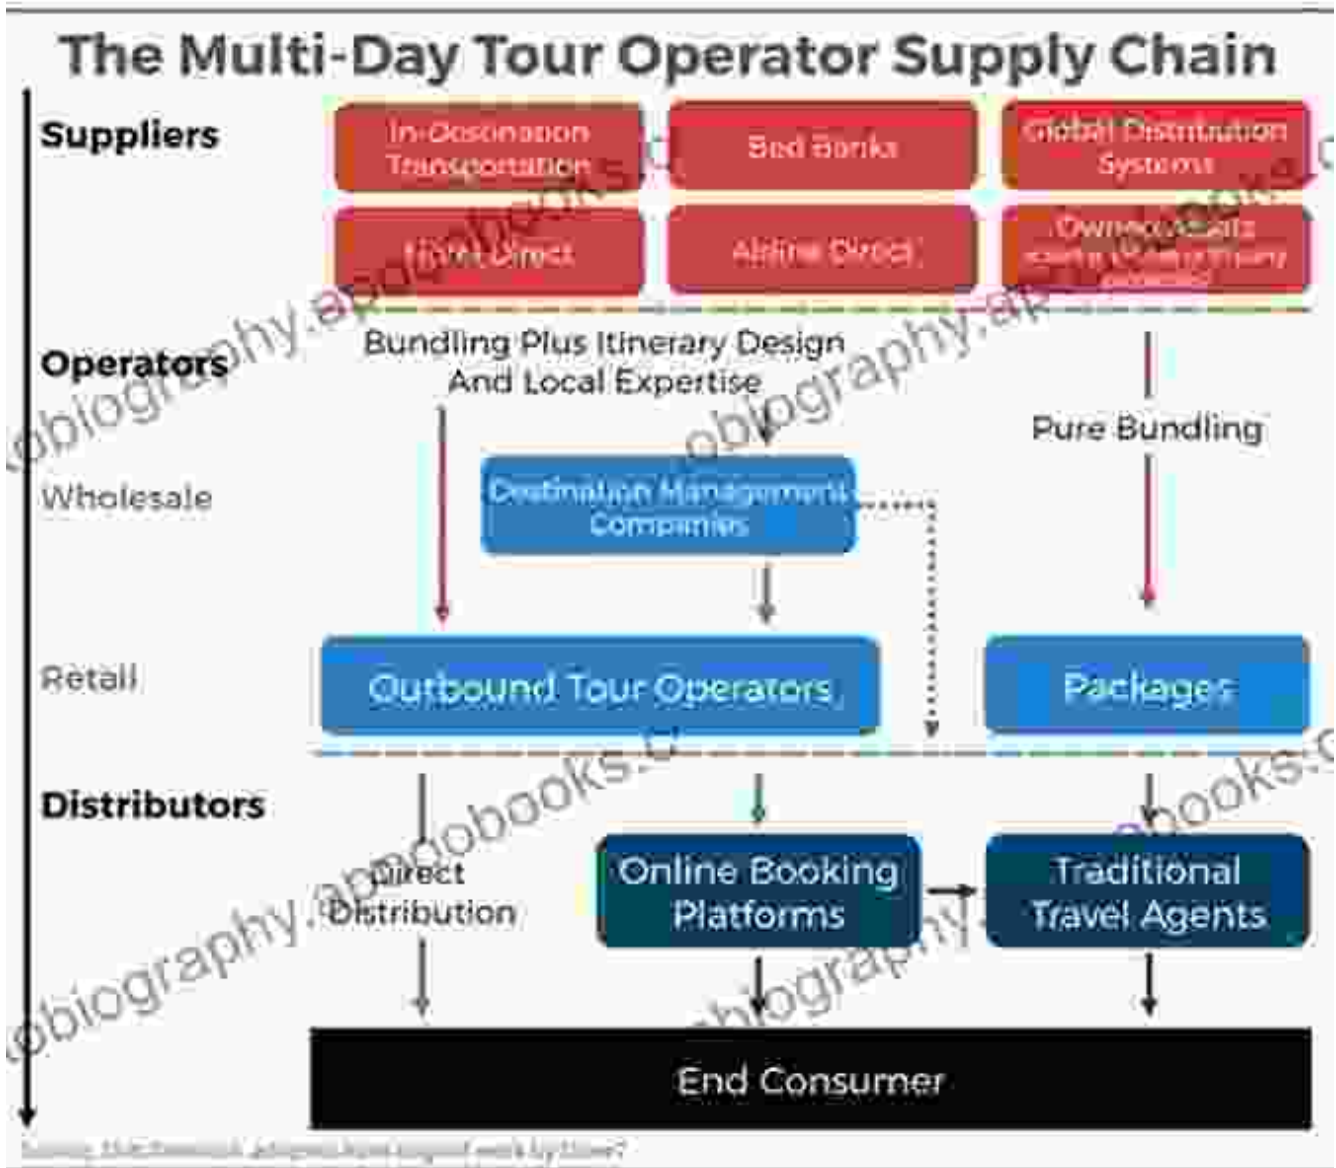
The Multi-Day Tour Operator Supply Chain

Suppliers

In-Destination Transportation

Bed Banks

Global Distribution Systems

Hotel Direct

Airline Direct

Owned Assets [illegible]

Operators

Bundling Plus Itinerary Design And Local Expertise

Pure Bundling

Wholesale

Destination Management Companies

Retail

Outbound Tour Operators

Packages

Distributors

Direct Distribution

Online Booking Platforms

Traditional Travel Agents

End Consumer

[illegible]

obiography.appdobooks.com